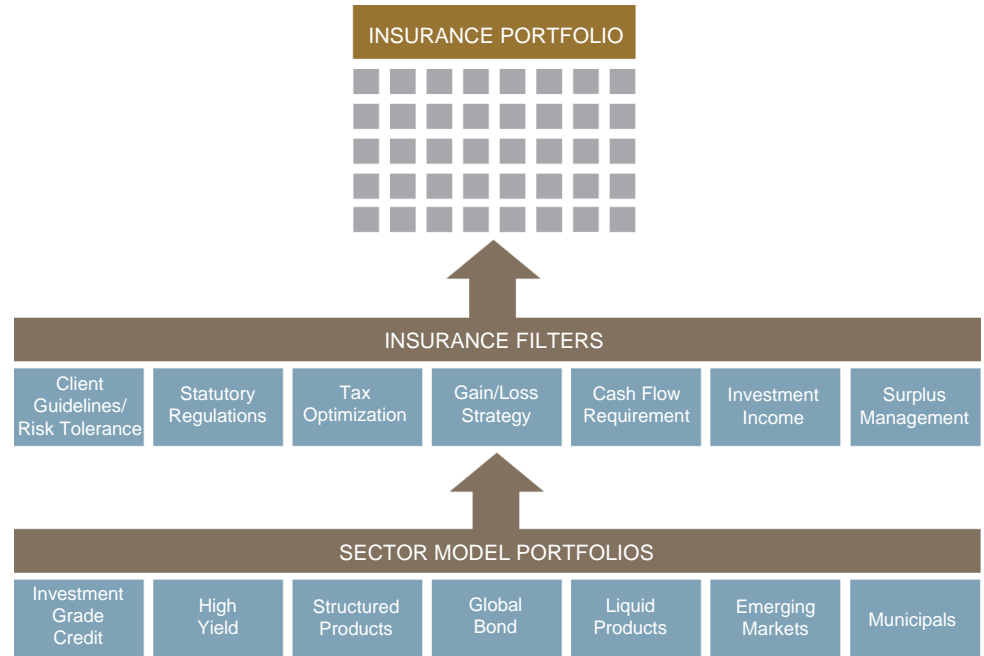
INSURANCE PORTFOLIO

INSURANCE FILTERS

| Client Guidelines/ Risk Tolerance | Statutory Regulations | Tax Optimization | Gain/Loss Strategy | Cash Flow Requirement | Investment Income | Surplus Management |
|---|---|---|---|---|---|---|

SECTOR MODEL PORTFOLIOS

| Investment Grade Credit | High Yield | Structured Products | Global Bond | Liquid Products | Emerging Markets | Municipals |
|---|---|---|---|---|---|---|